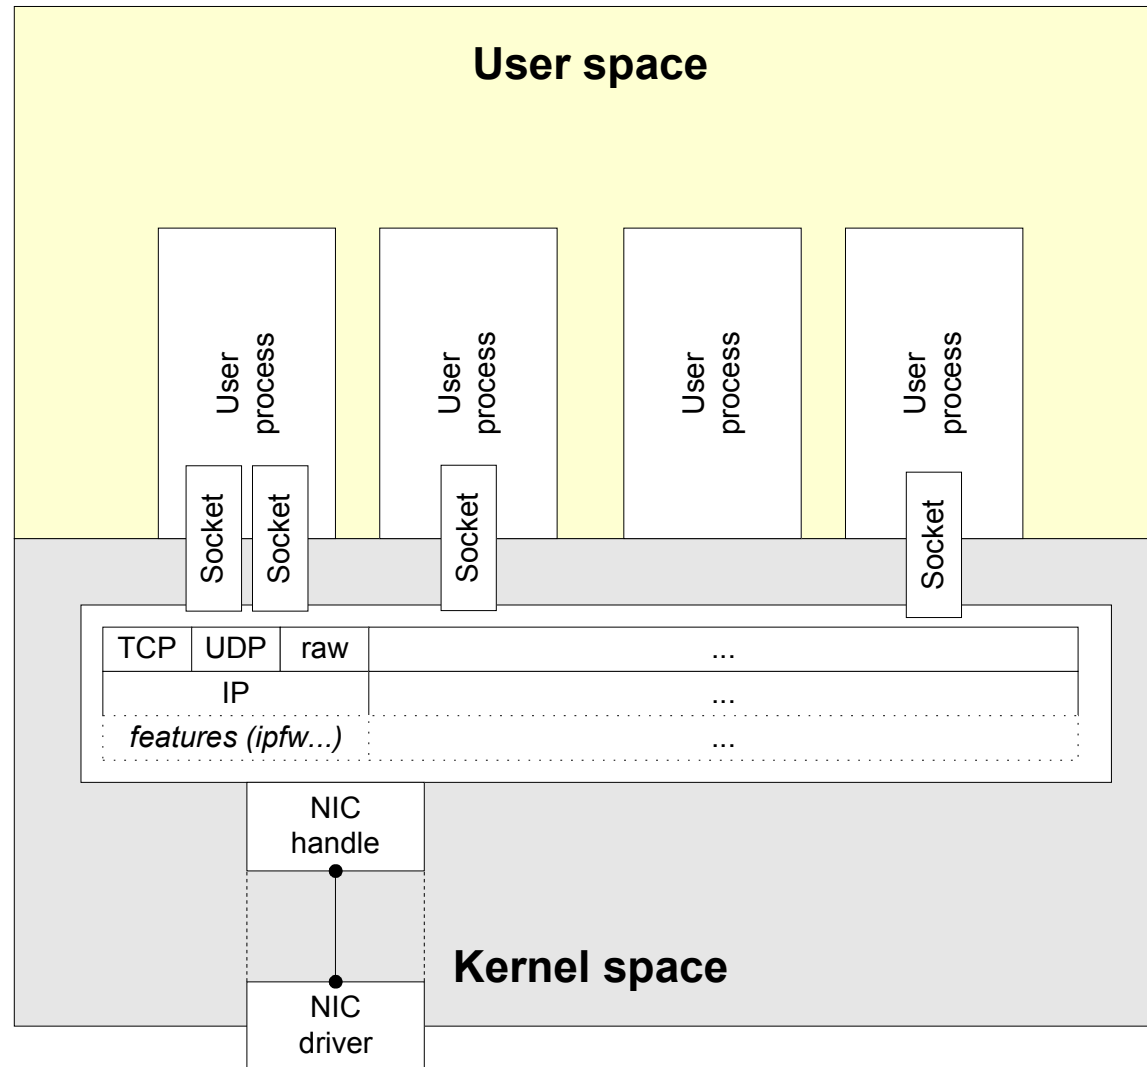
User space

User process

User process

User process

User process

Socket

Socket

Socket

Socket

| TCP | UDP | raw | ... |
|---|---|---|---|
| IP | | | ... |
| *features (ipfw...)* | | | ... |

NIC handle

Kernel space

NIC driver